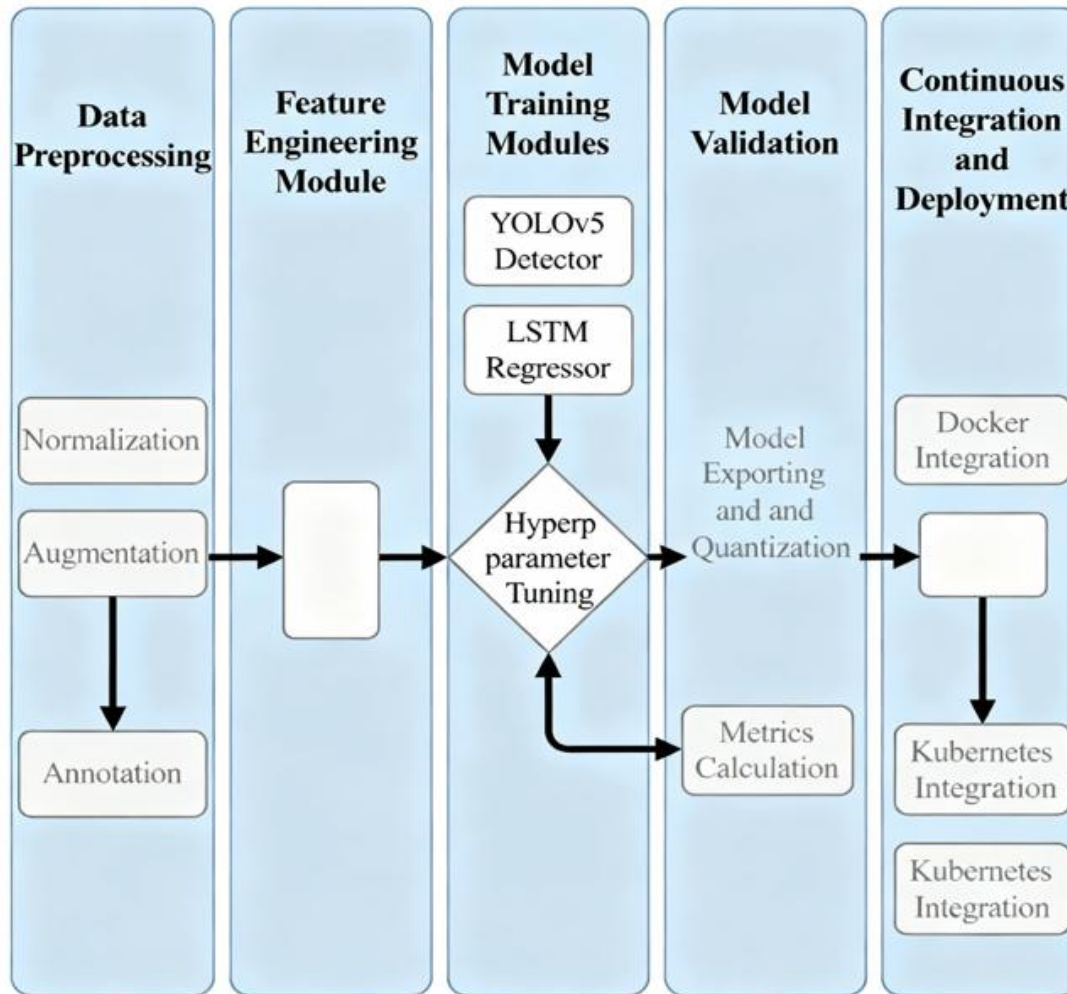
Data Preprocessing

Normalization

Augmentation

Annotation

Feature Engineering Module

Model Training Modules

YOLOv5 Detector

LSTM Regressor

Hyperp parameter Tuning

Model Validation

Model Exporting and and Quantization

Metrics Calculation

Continuous Integration and Deployment

Docker Integration

Kubernetes Integration

Kubernetes Integration